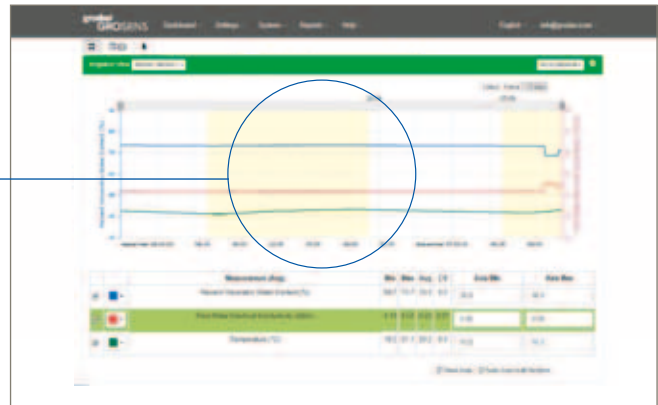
GROSENS

Dashboard Settings System Reports Help

English info@grosens.com

Measurement (Avg) Min Max Avg

Percent Volumetric Water Content (%)

Pore Water Electrical Conductivity (dS/m)

Temperature (°C)